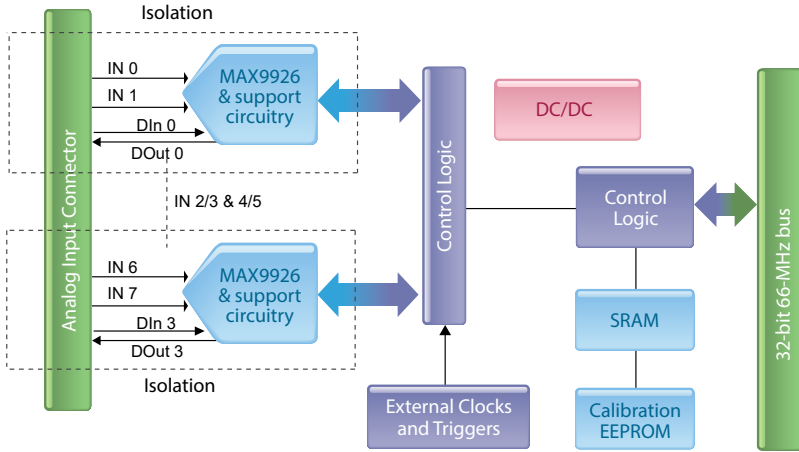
Isolation

Analog Input Connector

IN 0

IN 1

DIn 0

DOut 0

MAX9926 & support circuitry

IN 2/3 & 4/5

IN 6

IN 7

DIn 3

DOut 3

MAX9926 & support circuitry

Isolation

Control Logic

DC/DC

Control Logic

SRAM

Calibration EEPROM

External Clocks and Triggers

32-bit 66-MHz bus